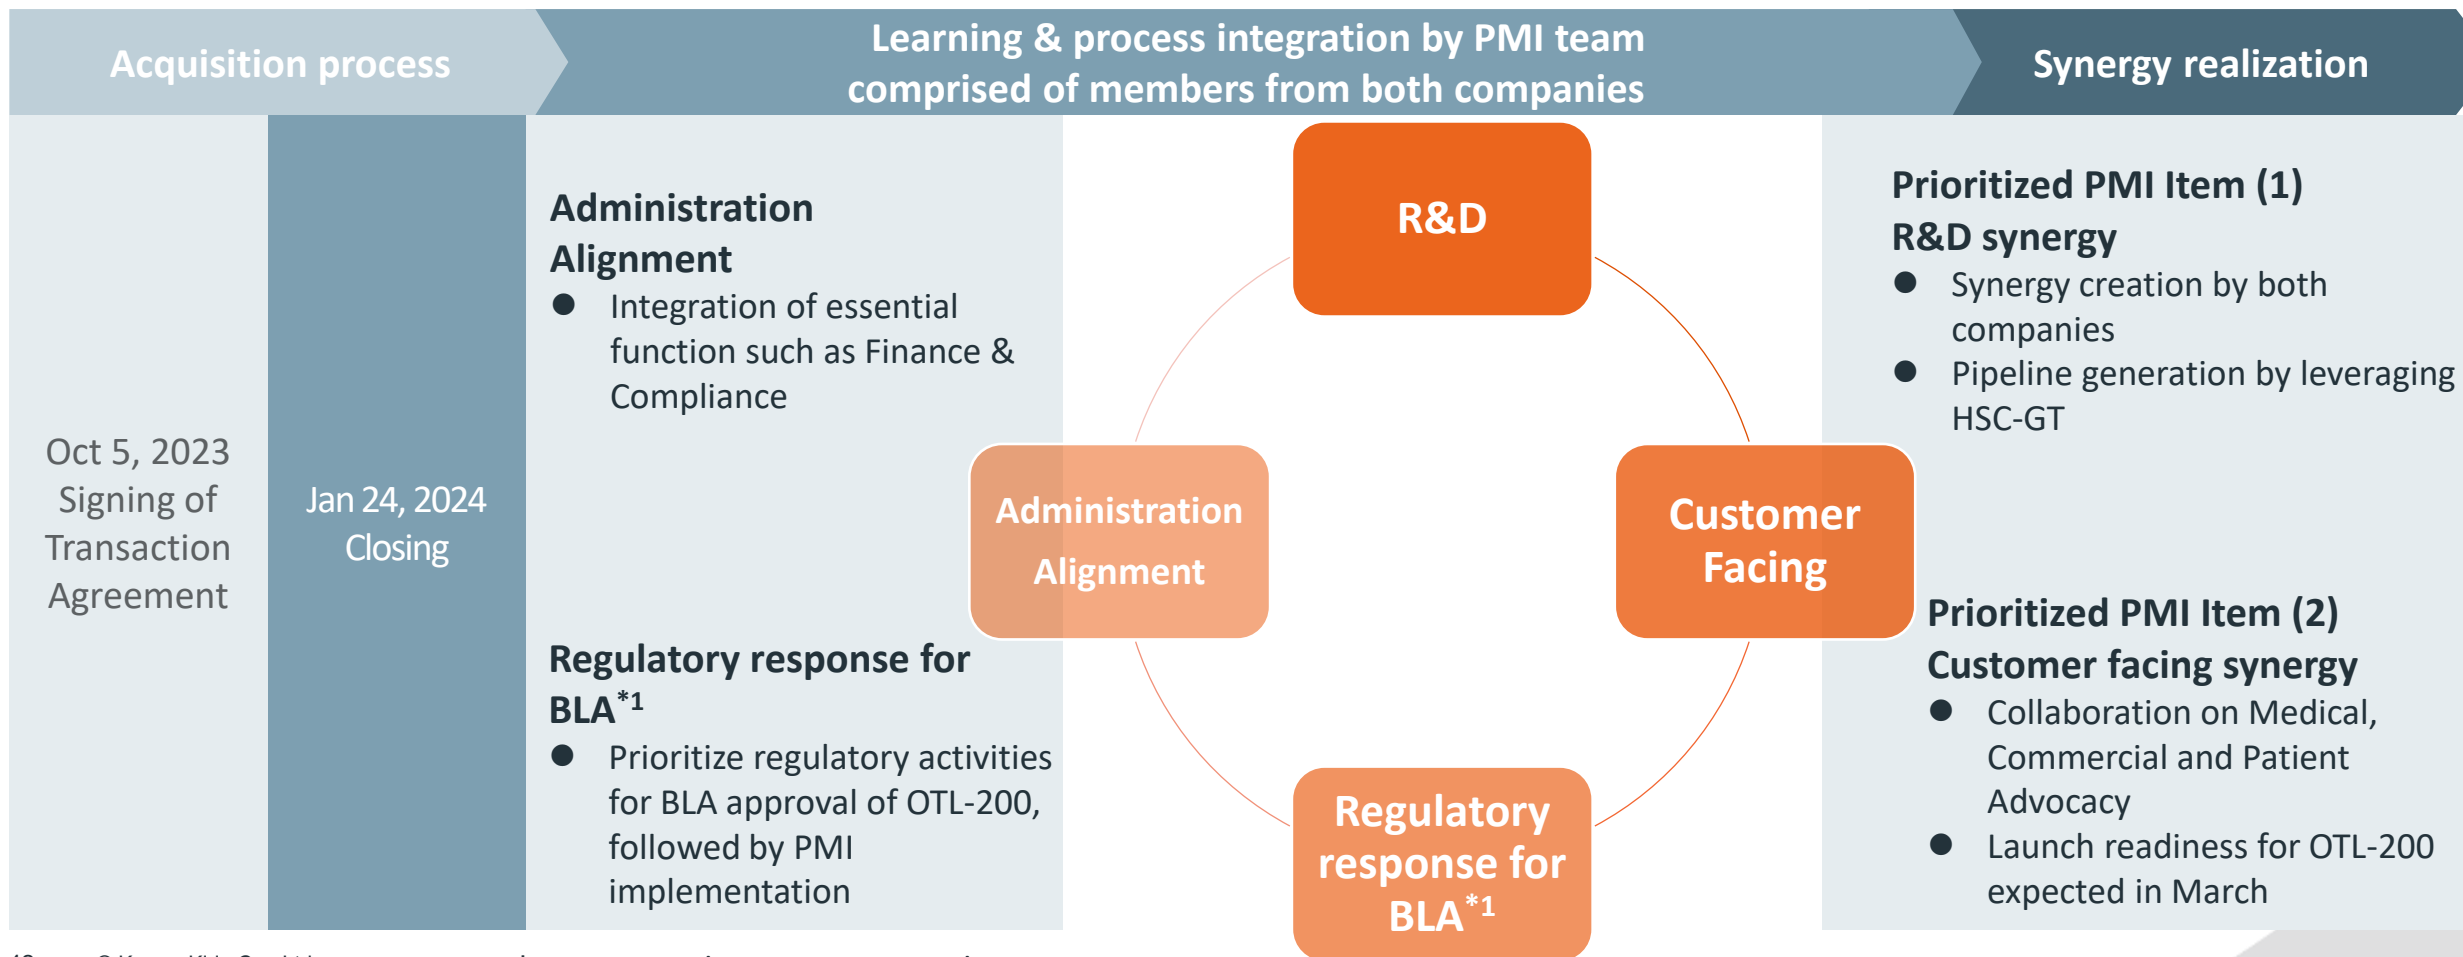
Acquisition process

Learning & process integration by PMI team comprised of members from both companies

Synergy realization

Oct 5, 2023 Signing of Transaction Agreement

Jan 24, 2024 Closing

Administration Alignment
● Integration of essential function such as Finance & Compliance

Regulatory response for BLA$^{*1}$
● Prioritize regulatory activities for BLA approval of OTL-200, followed by PMI implementation

R&D

Administration Alignment

Customer Facing

Regulatory response for BLA$^{*1}$

Prioritized PMI Item (1)
R&D synergy
● Synergy creation by both companies
● Pipeline generation by leveraging HSC-GT

Prioritized PMI Item (2)
Customer facing synergy
● Collaboration on Medical, Commercial and Patient Advocacy
● Launch readiness for OTL-200 expected in March

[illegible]